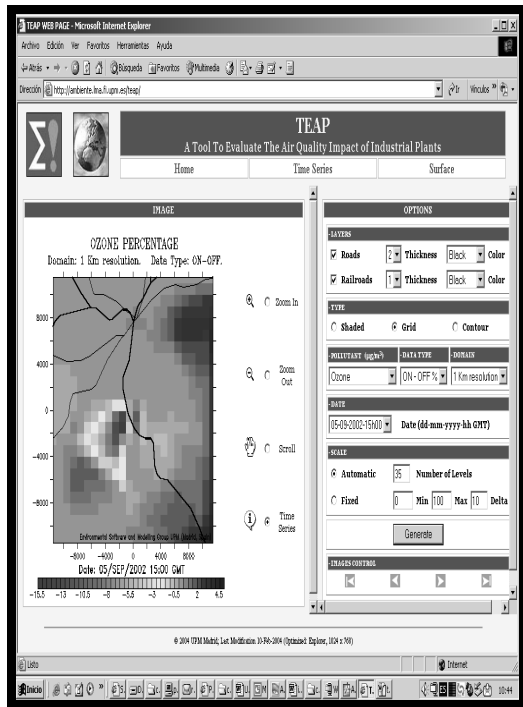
TEAP WEB PAGE - Microsoft Internet Explorer

Archivo Edición Ver Favoritos Herramientas Ayuda

Atrás Búsqueda Favoritos Multimedia

Dirección http://ambiente.lma.fi.upm.es/teap/

Ir Vínculos »

TEAP
A Tool To Evaluate The Air Quality Impact of Industrial Plants

Home | Time Series | Surface

IMAGE

OZONE PERCENTAGE
Domain: 1 Km resolution. Date Type: ON-OFF.

8000
4000
0
-4000
-8000

Environmental Software and Modelling Group UPM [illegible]

-8000 -4000 0 4000 8000
Date: 05/SEP/2002 15:00 GMT

-15.5 -13 -10.5 -8 -5.5 -3 -0.5 2 4.5

Zoom In

Zoom Out

Scroll

Time Series

OPTIONS

LAYERS

Roads 2 Thickness Black Color

Railroads 1 Thickness Black Color

TYPE

Shaded Grid Contour

POLLUTANT ($\mu g/m^3$) | DATA TYPE | DOMAIN

Ozone | ON - OFF % | 1 Km resolution

DATE

05-09-2002-15h00 Date (dd-mm-yyyy-hh GMT)

SCALE

Automatic 35 Number of Levels

Fixed 0 Min 100 Max 10 Delta

Generate

IMAGES CONTROL

© 2004 UPM Madrid; Last Modification 10-Feb-2004 (Optimized: Explorer, 1024 x 768)

Listo

Internet

Inicio

10:44